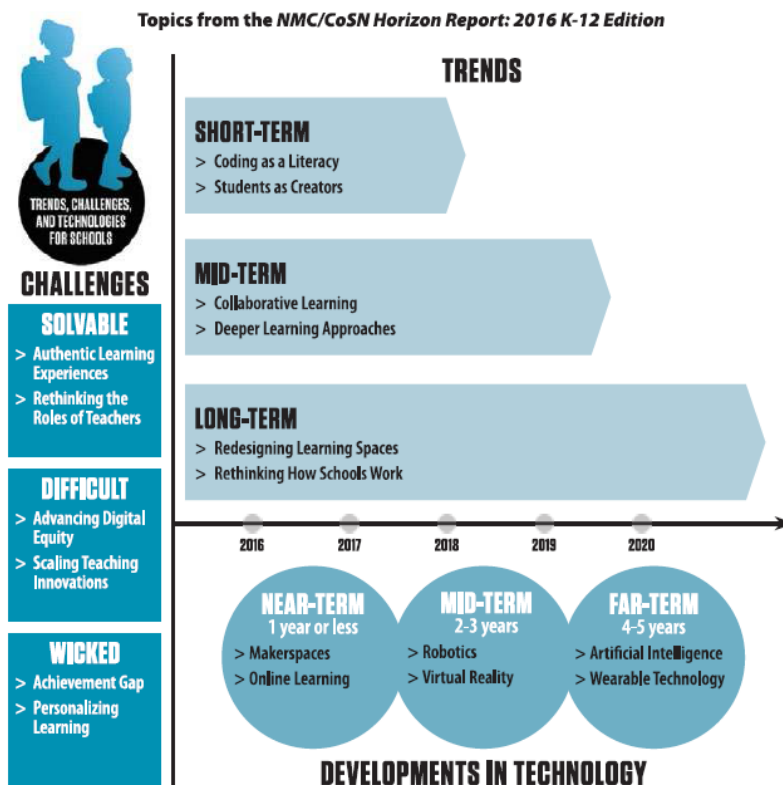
Topics from the *NMC/CoSN Horizon Report: 2016 K-12 Edition*

TRENDS, CHALLENGES, AND TECHNOLOGIES FOR SCHOOLS

CHALLENGES

SOLVABLE
> Authentic Learning Experiences
> Rethinking the Roles of Teachers

DIFFICULT
> Advancing Digital Equity
> Scaling Teaching Innovations

WICKED
> Achievement Gap
> Personalizing Learning

TRENDS

SHORT-TERM
> Coding as a Literacy
> Students as Creators

MID-TERM
> Collaborative Learning
> Deeper Learning Approaches

LONG-TERM
> Redesigning Learning Spaces
> Rethinking How Schools Work

2016 2017 2018 2019 2020

NEAR-TERM
1 year or less
> Makerspaces
> Online Learning

MID-TERM
2-3 years
> Robotics
> Virtual Reality

FAR-TERM
4-5 years
> Artificial Intelligence
> Wearable Technology

DEVELOPMENTS IN TECHNOLOGY